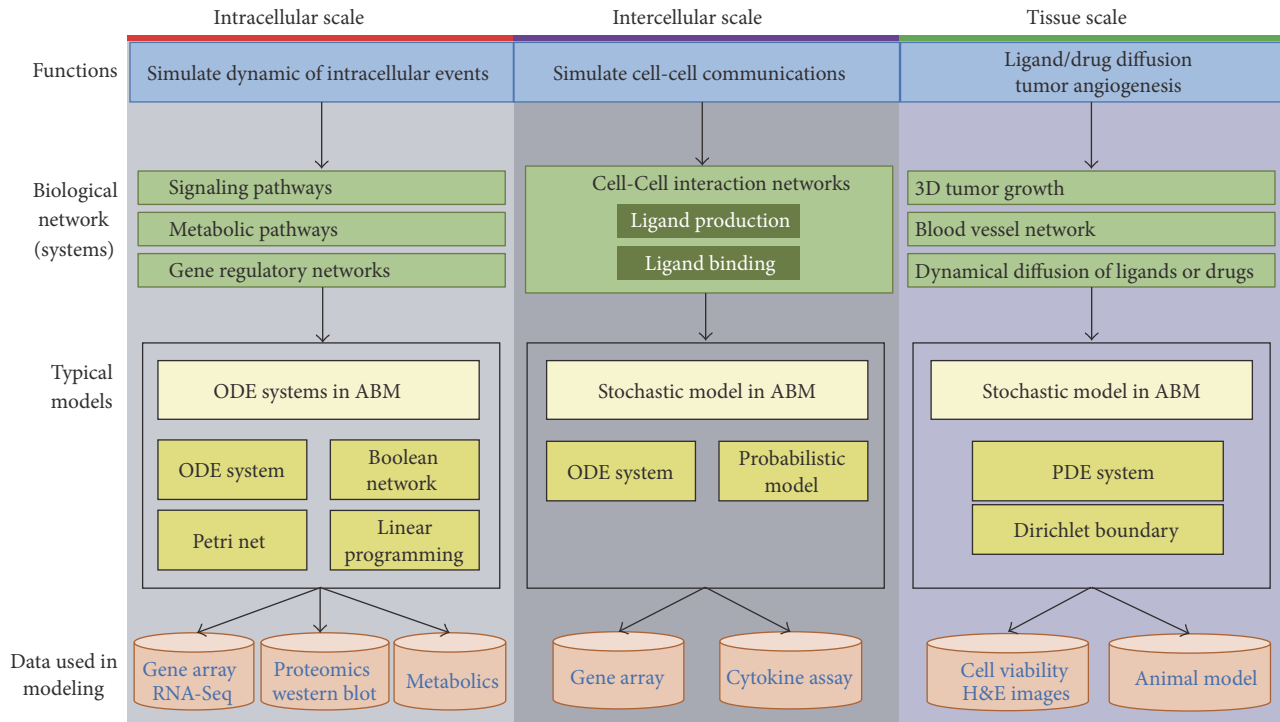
Intracellular scale

Intercellular scale

Tissue scale

Functions

Simulate dynamic of intracellular events

Simulate cell-cell communications

Ligand/drug diffusion tumor angiogenesis

Biological network (systems)

Signaling pathways

Metabolic pathways

Gene regulatory networks

Cell-Cell interaction networks

Ligand production

Ligand binding

3D tumor growth

Blood vessel network

Dynamical diffusion of ligands or drugs

Typical models

ODE systems in ABM

ODE system

Boolean network

Petri net

Linear programming

Stochastic model in ABM

ODE system

Probabilistic model

Stochastic model in ABM

PDE system

Dirichlet boundary

Data used in modeling

Gene array RNA-Seq

Proteomics western blot

Metabolics

Gene array

Cytokine assay

Cell viability H&E images

Animal model